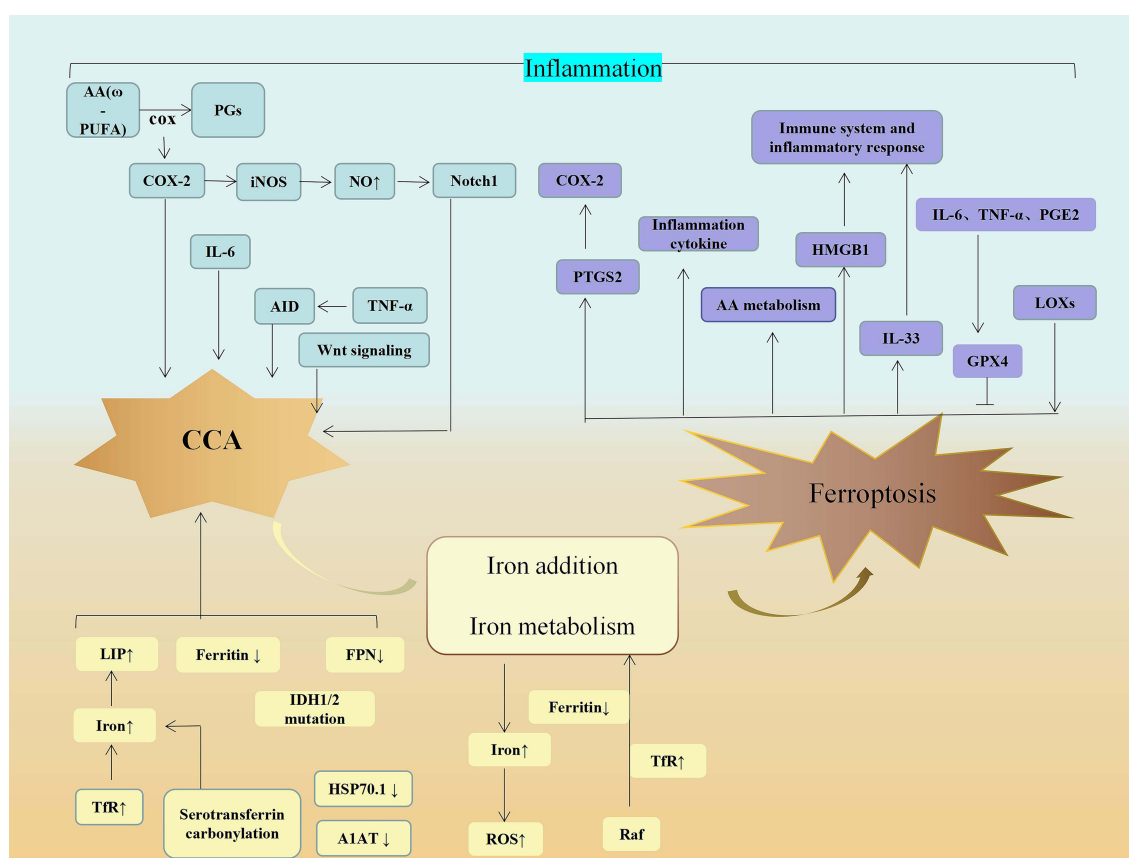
Inflammation

AA(ω-PUFA)

cox

PGs

COX-2

iNOS

NO↑

Notch1

IL-6

AID

TNF-α

Wnt signaling

CCA

COX-2

PTGS2

Inflammation cytokine

AA metabolism

Immune system and inflammatory response

HMGB1

IL-33

IL-6、TNF-α、PGE2

GPX4

LOXs

Ferroptosis

Iron addition

Iron metabolism

LIP↑

Ferritin ↓

FPN↓

IDH1/2 mutation

Iron↑

TfR↑

Serotransferrin carbonylation

HSP70.1 ↓

A1AT ↓

Iron↑

Ferritin↓

TfR↑

ROS↑

Raf